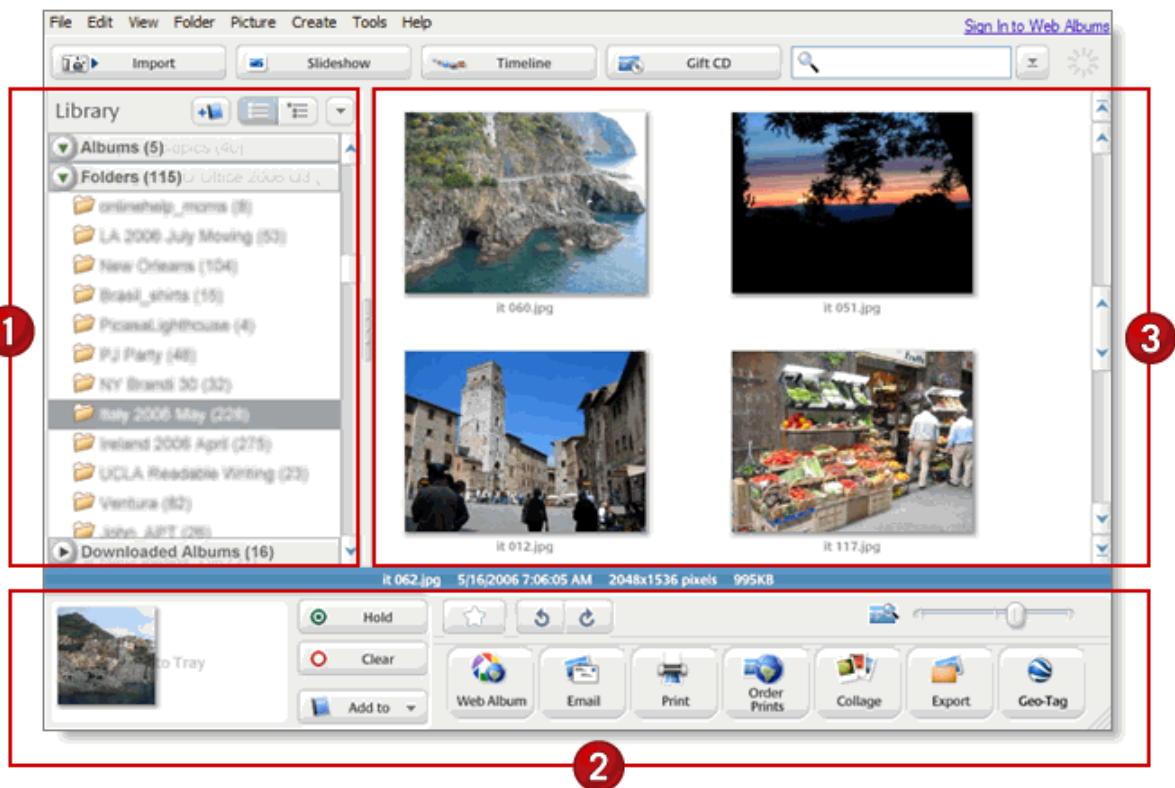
File Edit View Folder Picture Create Tools Help
Sign In to Web Albums

Import
Slideshow
Timeline
Gift CD

Library

Albums (5)
Folders (115)
onlinehelp_moms (8)
LA 2006 July Moving (53)
New Orleans (104)
Brasil_shirts (15)
PicasaLighthouse (4)
PJ Party (46)
NY Brandi 30 (32)
Italy 2006 May (226)
Ireland 2006 April (275)
UCLA Readable Writing (23)
Ventura (82)
John_APT (26)
Downloaded Albums (16)

it 060.jpg
it 051.jpg
it 012.jpg
it 117.jpg

it 062.jpg 5/16/2006 7:06:05 AM 2048x1536 pixels 995KB

to Tray
Hold
Clear
Add to

Web Album
Email
Print
Order Prints
Collage
Export
Geo-Tag

1
2
3